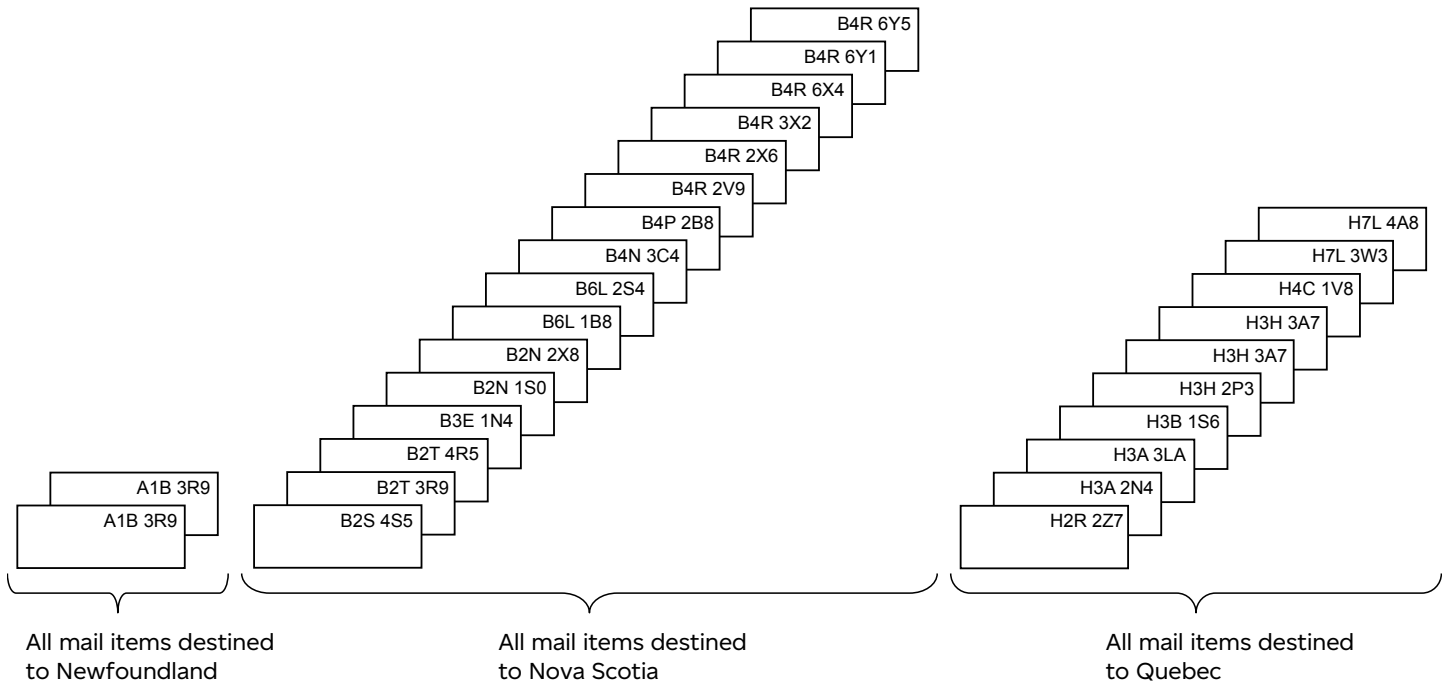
A1B 3R9
A1B 3R9

All mail items destined to Newfoundland

B4R 6Y5
B4R 6Y1
B4R 6X4
B4R 3X2
B4R 2X6
B4R 2V9
B4P 2B8
B4N 3C4
B6L 2S4
B6L 1B8
B2N 2X8
B2N 1S0
B3E 1N4
B2T 4R5
B2T 3R9
B2S 4S5

All mail items destined to Nova Scotia

H7L 4A8
H7L 3W3
H4C 1V8
H3H 3A7
H3H 3A7
H3H 2P3
H3B 1S6
H3A 3LA
H3A 2N4
H2R 2Z7

All mail items destined to Quebec